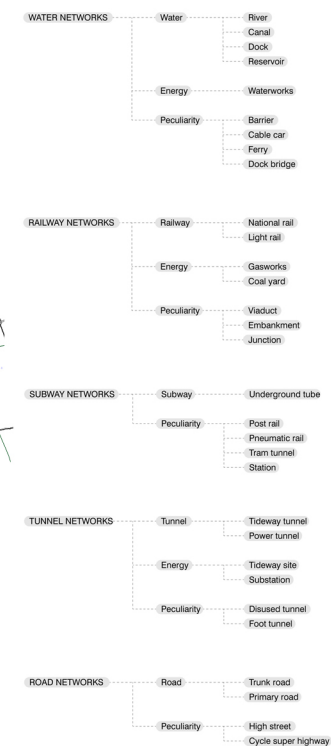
WATER NETWORKS
Water
River
Canal
Dock
Reservoir
Energy
Waterworks
Peculiarity
Barrier
Cable car
Ferry
Dock bridge

RAILWAY NETWORKS
Railway
National rail
Light rail
Energy
Gasworks
Coal yard
Peculiarity
Viaduct
Embankment
Junction

SUBWAY NETWORKS
Subway
Underground tube
Peculiarity
Post rail
Pneumatic rail
Tram tunnel
Station

TUNNEL NETWORKS
Tunnel
Tideway tunnel
Power tunnel
Energy
Tideway site
Substation
Peculiarity
Disused tunnel
Foot tunnel

ROAD NETWORKS
Road
Trunk road
Primary road
Peculiarity
High street
Cycle super highway